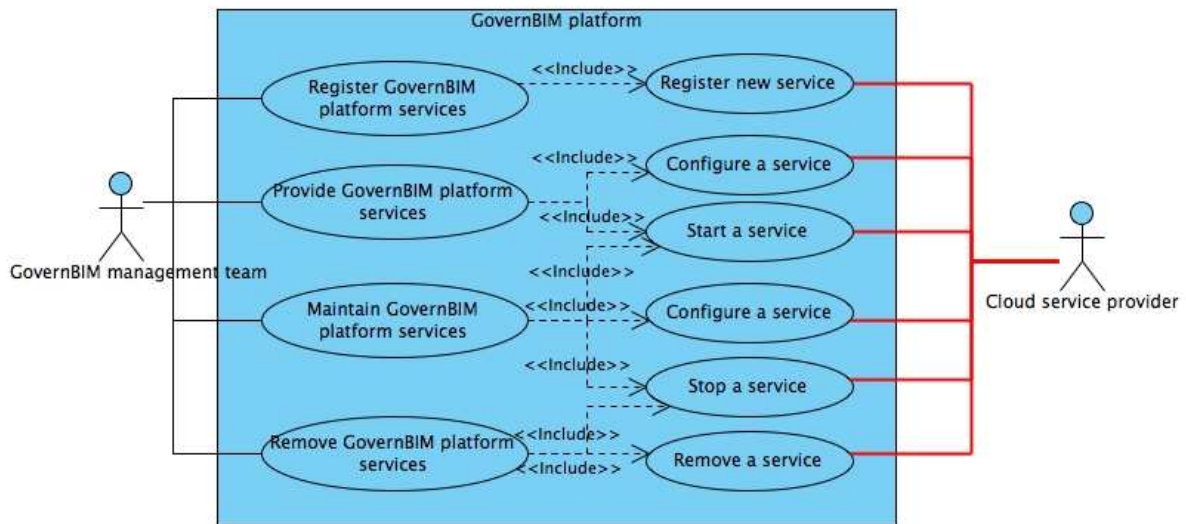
GovernBIM platform

Register GovernBIM platform services

<<Include>>

Register new service

<<Include>>

Configure a service

Provide GovernBIM platform services

<<Include>>

Start a service

GovernBIM management team

<<Include>>

Maintain GovernBIM platform services

<<Include>>

Configure a service

Cloud service provider

<<Include>>

Stop a service

Remove GovernBIM platform services

<<Include>>

Remove a service

<<Include>>